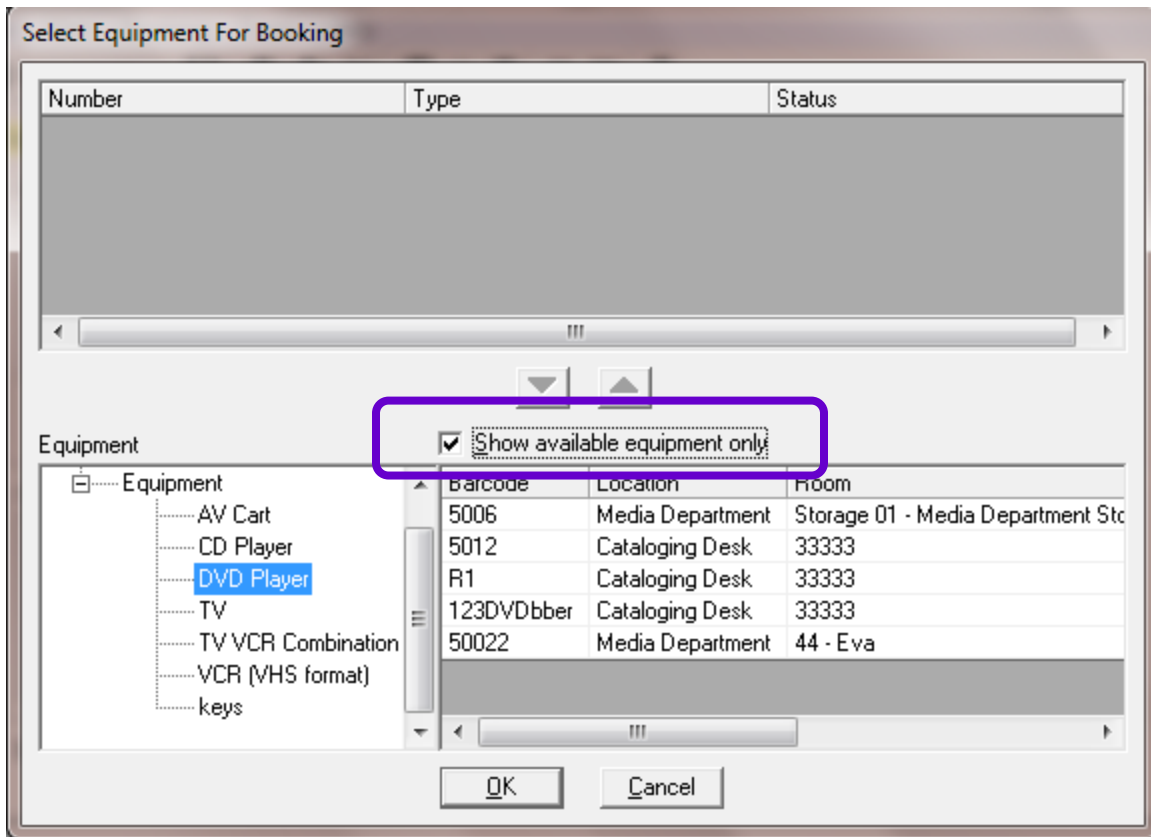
Select Equipment For Booking

| Number | Type | Status |
|---|---|---|

Equipment

Show available equipment only

Equipment
AV Cart
CD Player
DVD Player
TV
TV VCR Combination
VCR (VHS format)
keys

| Barcode | Location | Room |
|---|---|---|
| 5006 | Media Department | Storage 01 - Media Department Sto |
| 5012 | Cataloging Desk | 33333 |
| R1 | Cataloging Desk | 33333 |
| 123DVDbber | Cataloging Desk | 33333 |
| 50022 | Media Department | 44 - Eva |

OK

Cancel